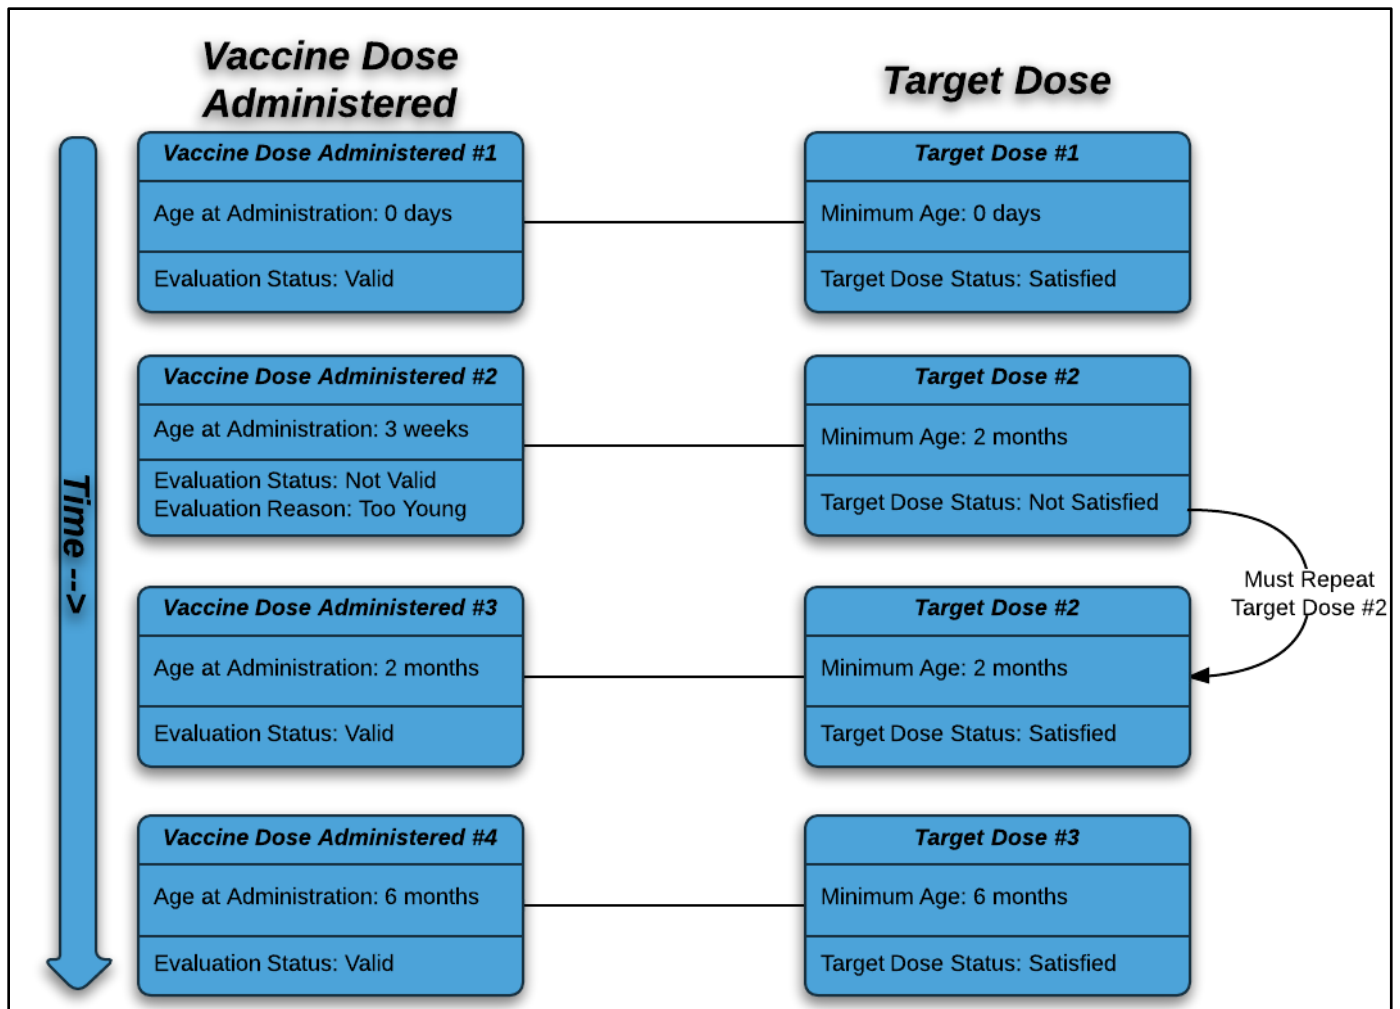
Vaccine Dose Administered

Target Dose

Time -->

Vaccine Dose Administered #1
Age at Administration: 0 days
Evaluation Status: Valid

Target Dose #1
Minimum Age: 0 days
Target Dose Status: Satisfied

Vaccine Dose Administered #2
Age at Administration: 3 weeks
Evaluation Status: Not Valid
Evaluation Reason: Too Young

Target Dose #2
Minimum Age: 2 months
Target Dose Status: Not Satisfied

Must Repeat Target Dose #2

Vaccine Dose Administered #3
Age at Administration: 2 months
Evaluation Status: Valid

Target Dose #2
Minimum Age: 2 months
Target Dose Status: Satisfied

Vaccine Dose Administered #4
Age at Administration: 6 months
Evaluation Status: Valid

Target Dose #3
Minimum Age: 6 months
Target Dose Status: Satisfied